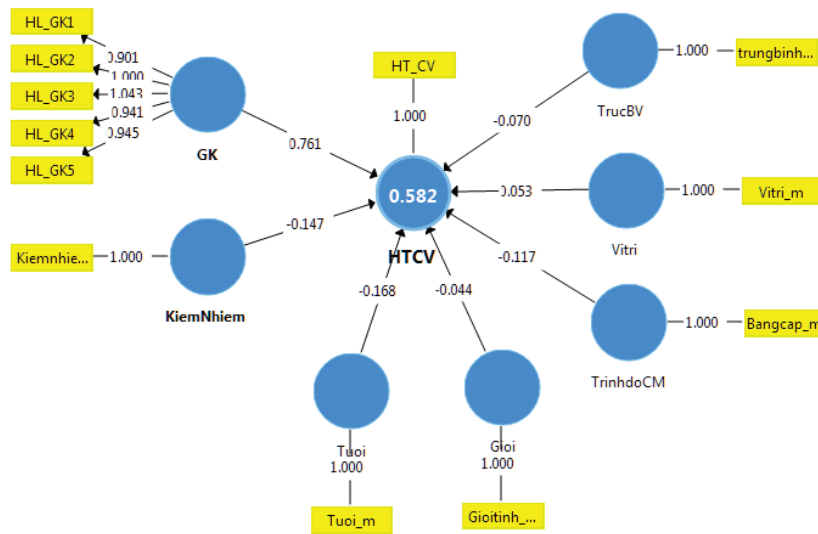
HL_GK1
HL_GK2
HL_GK3
HL_GK4
HL_GK5
0.901
1.000
1.043
0.941
0.945
GK
0.761
HT_CV
1.000
0.582
HTCV
-0.070
TrucBV
1.000
trungbinh...
0.053
Vitri
1.000
Vitri_m
-0.117
TrinhdoCM
1.000
Bangcap_m
Kiemnhie...
1.000
KiemNhiem
-0.147
-0.168
-0.044
Tuoi
1.000
Tuoi_m
Gioi
1.000
Gioitinh_...